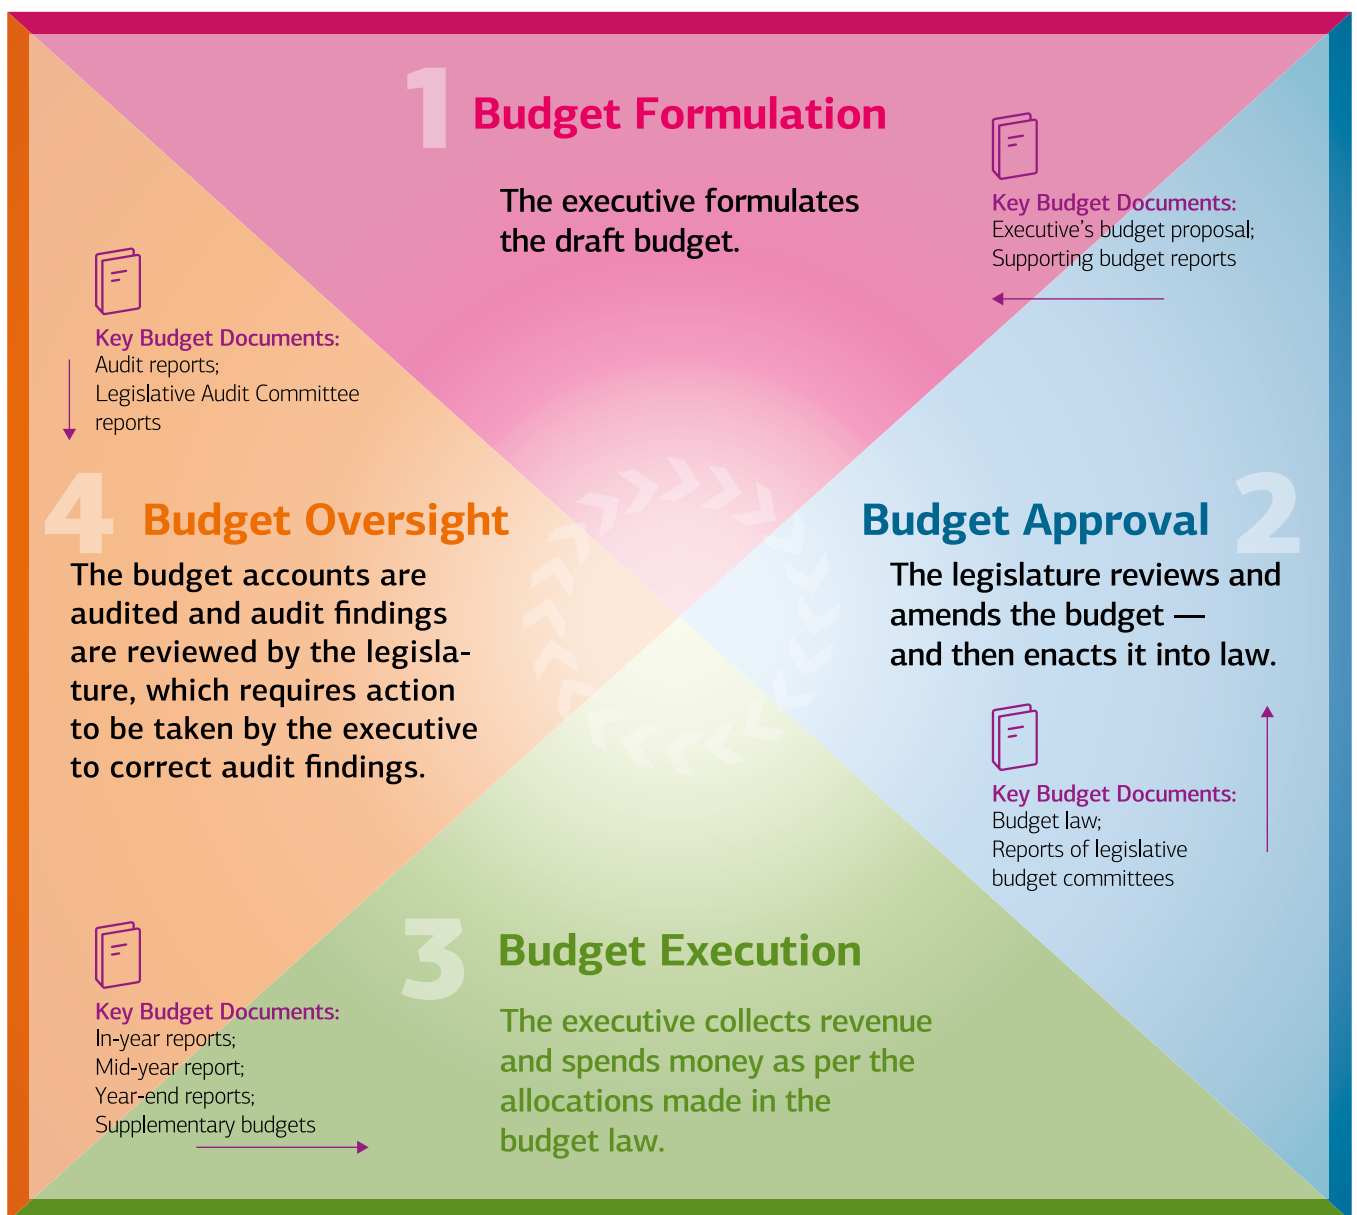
1 Budget Formulation

The executive formulates the draft budget.

Key Budget Documents:
Executive's budget proposal;
Supporting budget reports

Key Budget Documents:
Audit reports;
Legislative Audit Committee reports

4 Budget Oversight

The budget accounts are audited and audit findings are reviewed by the legislature, which requires action to be taken by the executive to correct audit findings.

Budget Approval 2

The legislature reviews and amends the budget — and then enacts it into law.

Key Budget Documents:
Budget law;
Reports of legislative budget committees

Key Budget Documents:
In-year reports;
Mid-year report;
Year-end reports;
Supplementary budgets

3 Budget Execution

The executive collects revenue and spends money as per the allocations made in the budget law.